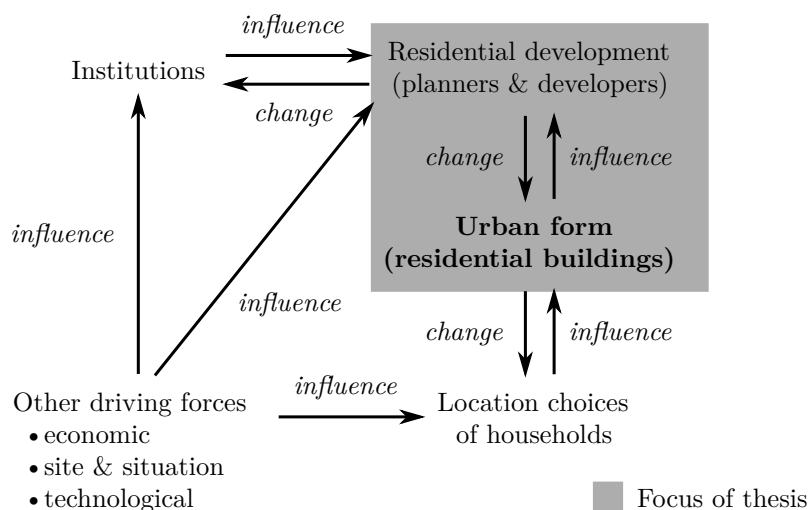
influence

Institutions

change

Residential development (planners & developers)

change

influence

Urban form (residential buildings)

influence

influence

change

influence

influence

Other driving forces
• economic
• site & situation
• technological

Location choices of households

Focus of thesis